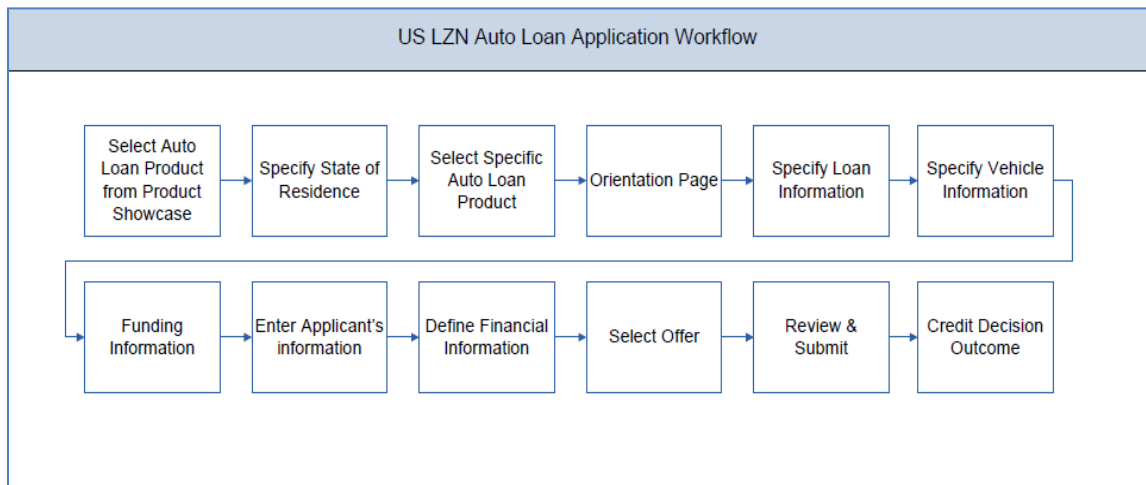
US LZN Auto Loan Application Workflow

Select Auto Loan Product from Product Showcase

Specify State of Residence

Select Specific Auto Loan Product

Orientation Page

Specify Loan Information

Specify Vehicle Information

Funding Information

Enter Applicant's information

Define Financial Information

Select Offer

Review & Submit

Credit Decision Outcome